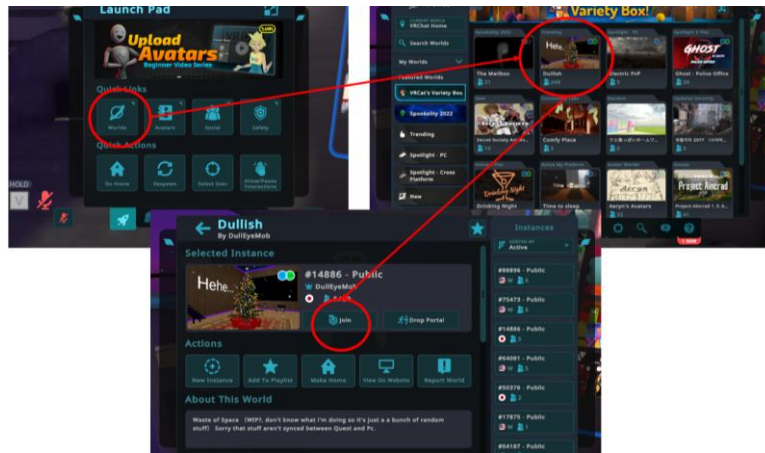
Launch Pad

Upload Avatars
Beginner Video Series

Quick Links
Worlds
Avatars
Social
Safety

Quick Actions
Go Home
Respawn
Select User
Allow/Focus Interactions

HOLD
V

CURRENT WORLD
VRChat Home
Search Worlds
My Worlds
Featured Worlds
VRCat's Variety Box
Spookality 2022
Trending
Spotlight - PC
Spotlight - Cross Platform
New

Variety Box!

Spookality 2022
The Mailbox
Trending
Dullish
Hehe...
Spotlight - PC
Electric PvP
Spotlight - Cross Platform
GHOST
Ghost - Police Office
Secret Society Arch...
Comfy Place
Drinking Night
Time to sleep
Aaryn's Avatars
Project Aincrad
Project Aincrad 1.5 A...

Dullish
By DullEyeMob

Selected Instance
Hehe...
#14886 - Public
DullEyeMob
Join
Drop Portal

Actions
New Instance
Add To Playlist
Make Home
View On Website
Report World

About This World
Waste of Space (WIP!, don't know what I'm doing so it's just a bunch of random stuff) Sorry that stuff aren't synced between Quest and Pc.

Instances
SORTED BY
Active
#88896 - Public
#75473 - Public
#14886 - Public
#64081 - Public
#50376 - Public
#17875 - Public
#04187 - Public